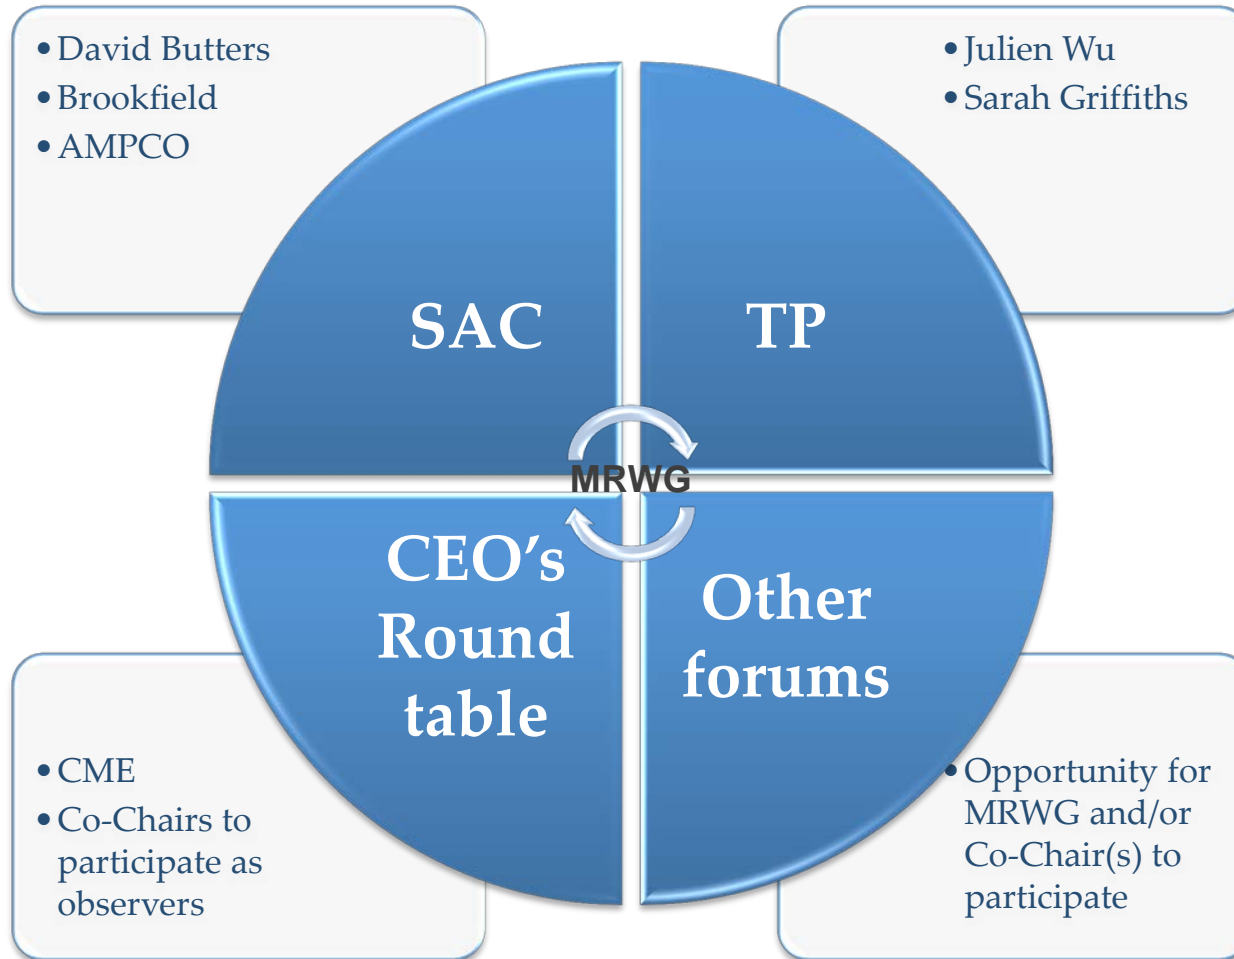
• David Butters
• Brookfield
• AMPCO

• Julien Wu
• Sarah Griffiths

SAC

TP

MRWG

CEO's Round table

Other forums

• CME
• Co-Chairs to participate as observers

• Opportunity for MRWG and/or Co-Chair(s) to participate